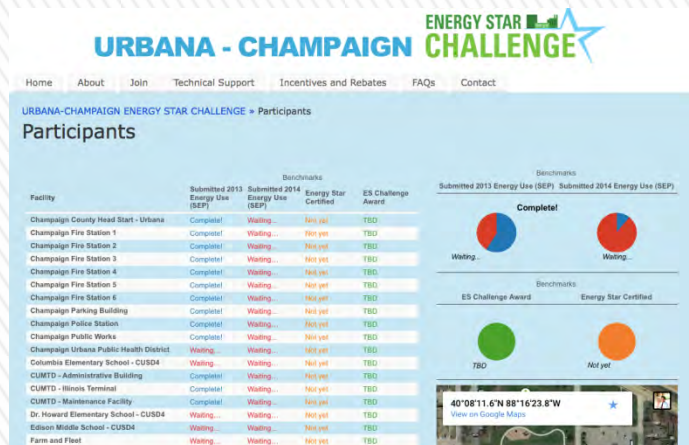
URBANA - CHAMPAIGN ENERGY STAR CHALLENGE

Home | About | Join | Technical Support | Incentives and Rebates | FAQs | Contact

URBANA-CHAMPAIGN ENERGY STAR CHALLENGE » Participants

Participants

Benchmarks

| Facility | Submitted 2013 Energy Use (SEP) | Submitted 2014 Energy Use (SEP) | Energy Star Certified | ES Challenge Award |
|---|---|---|---|---|
| Champaign County Head Start - Urbana | Complete! | Waiting... | Not yet | TBD |
| Champaign Fire Station 1 | Complete! | Waiting... | Not yet | TBD |
| Champaign Fire Station 2 | Complete! | Waiting... | Not yet | TBD |
| Champaign Fire Station 3 | Complete! | Waiting... | Not yet | TBD |
| Champaign Fire Station 4 | Complete! | Waiting... | Not yet | TBD |
| Champaign Fire Station 5 | Complete! | Waiting... | Not yet | TBD |
| Champaign Fire Station 6 | Complete! | Waiting... | Not yet | TBD |
| Champaign Parking Building | Complete! | Waiting... | Not yet | TBD |
| Champaign Police Station | Complete! | Waiting... | Not yet | TBD |
| Champaign Public Works | Complete! | Waiting... | Not yet | TBD |
| Champaign Urbana Public Health District | Waiting... | Waiting... | Not yet | TBD |
| Columbia Elementary School - CUSD4 | Complete! | Waiting... | Not yet | TBD |
| CUMTD - Administrative Building | Complete! | Waiting... | Not yet | TBD |
| CUMTD - Illinois Terminal | Complete! | Waiting... | Not yet | TBD |
| CUMTD - Maintenance Facility | Complete! | Waiting... | Not yet | TBD |
| Dr. Howard Elementary School - CUSD4 | Waiting... | Waiting... | Not yet | TBD |
| Edison Middle School - CUSD4 | Waiting... | Waiting... | Not yet | TBD |
| Farm and Fleet | Waiting... | Waiting... | Not yet | TBD |

Benchmarks

Submitted 2013 Energy Use (SEP) | Submitted 2014 Energy Use (SEP)

Complete!

Waiting... | Waiting...

Benchmarks

ES Challenge Award | Energy Star Certified

TBD | Not yet

40°08'11.6"N 88°16'23.8"W
View on Google Maps